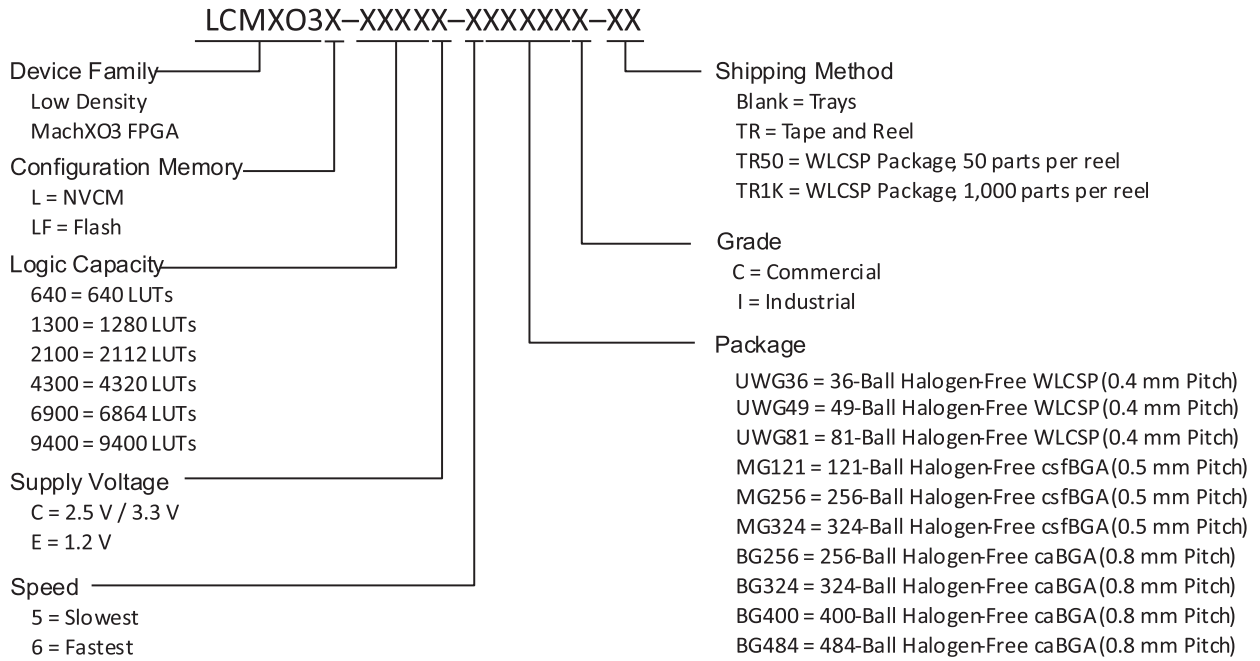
LCMXO3X–XXXXX–XXXXXXX–XX

Device Family
Low Density
MachXO3 FPGA

Configuration Memory
L = NVCM
LF = Flash

Logic Capacity
640 = 640 LUTs
1300 = 1280 LUTs
2100 = 2112 LUTs
4300 = 4320 LUTs
6900 = 6864 LUTs
9400 = 9400 LUTs

Supply Voltage
C = 2.5 V / 3.3 V
E = 1.2 V

Speed
5 = Slowest
6 = Fastest

Shipping Method
Blank = Trays
TR = Tape and Reel
TR50 = WLCSP Package, 50 parts per reel
TR1K = WLCSP Package, 1,000 parts per reel

Grade
C = Commercial
I = Industrial

Package
UWG36 = 36-Ball Halogen-Free WLCSP (0.4 mm Pitch)
UWG49 = 49-Ball Halogen-Free WLCSP (0.4 mm Pitch)
UWG81 = 81-Ball Halogen-Free WLCSP (0.4 mm Pitch)
MG121 = 121-Ball Halogen-Free csfBGA (0.5 mm Pitch)
MG256 = 256-Ball Halogen-Free csfBGA (0.5 mm Pitch)
MG324 = 324-Ball Halogen-Free csfBGA (0.5 mm Pitch)
BG256 = 256-Ball Halogen-Free caBGA (0.8 mm Pitch)
BG324 = 324-Ball Halogen-Free caBGA (0.8 mm Pitch)
BG400 = 400-Ball Halogen-Free caBGA (0.8 mm Pitch)
BG484 = 484-Ball Halogen-Free caBGA (0.8 mm Pitch)